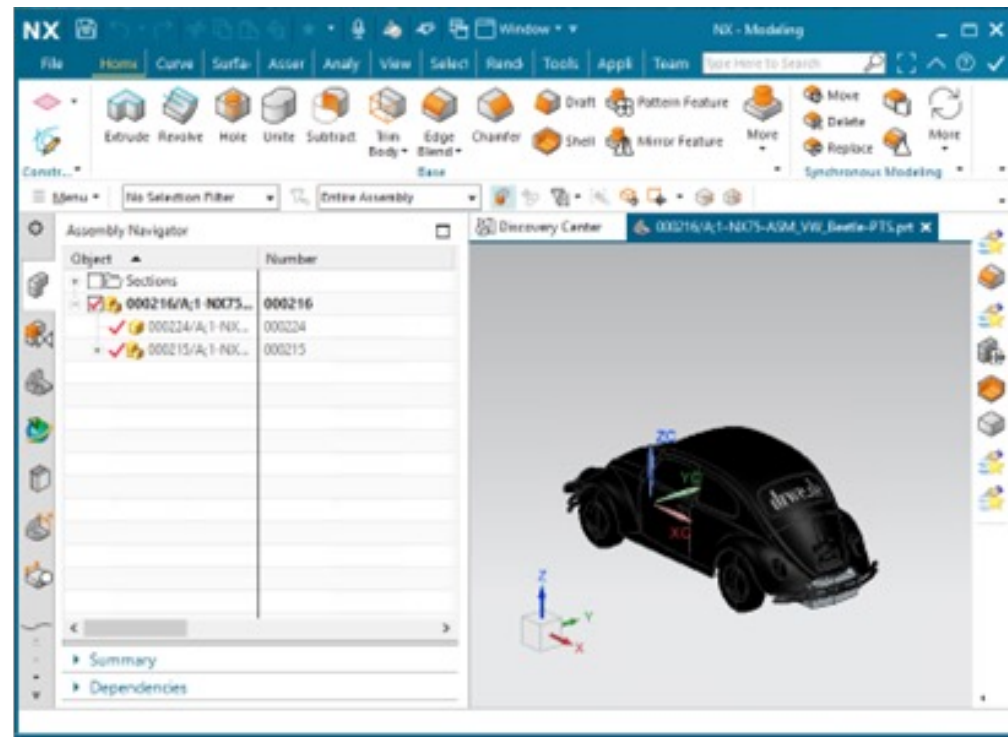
NX Window NX - Modeling

File Home Curve Surfa Asser Analy View Select Rend Tools Appl Team Type Here to Search

Constr... Extrude Revolve Hole Unite Subtract Trim Body Edge Blend Chamfer Draft Shell Pattern Feature Mirror Feature More Base Move Delete Replace More Synchronous Modeling

Menu No Selection Filter Entire Assembly

Assembly Navigator

| Object | Number |
|---|---|
| Sections | |
| 000216/A;1-NX75... | 000216 |
| 000224/A;1-NX... | 000224 |
| 000215/A;1-NX... | 000215 |

Summary

Dependencies

Discovery Center

000216/A;1-NX75-ASM_VW_Beetle-PTS.prt

ZC YC XC

Z Y X

drive.de